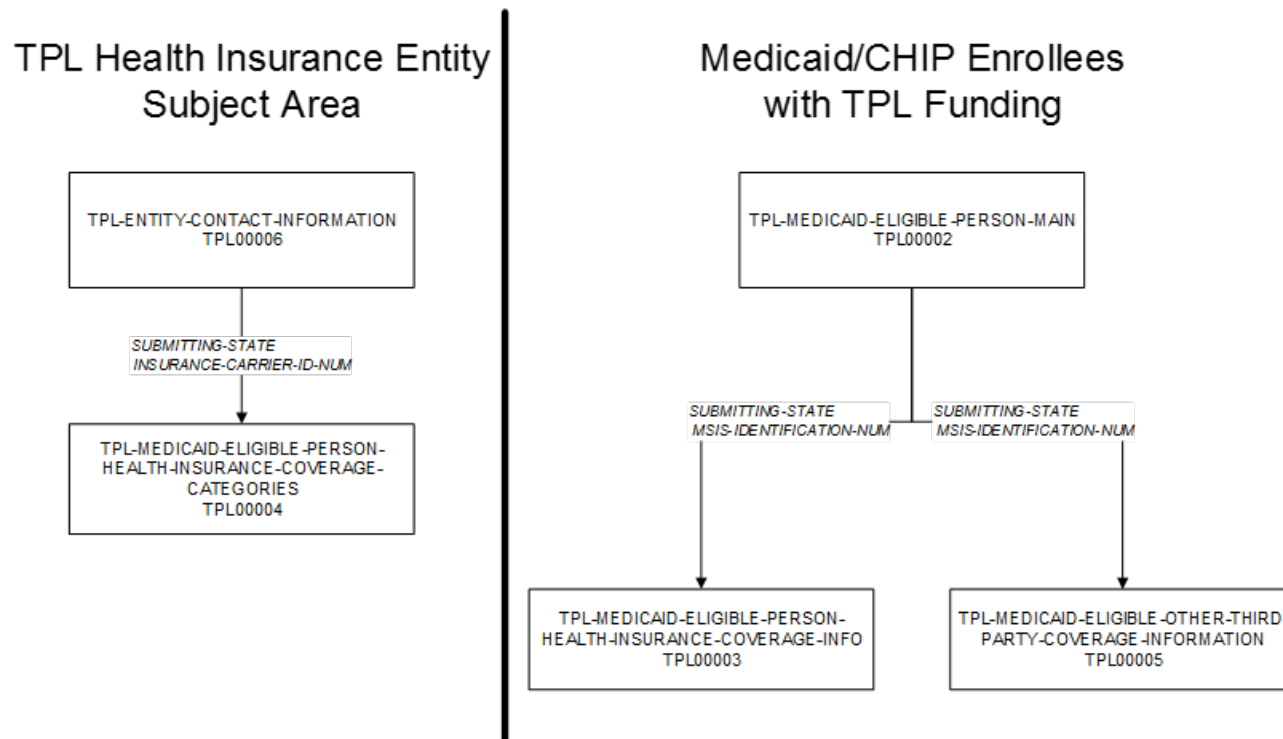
TPL Health Insurance Entity Subject Area

TPL-ENTITY-CONTACT-INFORMATION
TPL00006

SUBMITTING-STATE
INSURANCE-CARRIER-ID-NUM

TPL-MEDICAID-ELIGIBLE-PERSON-HEALTH-INSURANCE-COVERAGE-CATEGORIES
TPL00004

Medicaid/CHIP Enrollees with TPL Funding

TPL-MEDICAID-ELIGIBLE-PERSON-MAIN
TPL00002

SUBMITTING-STATE
MSIS-IDENTIFICATION-NUM

SUBMITTING-STATE
MSIS-IDENTIFICATION-NUM

TPL-MEDICAID-ELIGIBLE-PERSON-HEALTH-INSURANCE-COVERAGE-INFO
TPL00003

TPL-MEDICAID-ELIGIBLE-OTHER-THIRD PARTY-COVERAGE-INFORMATION
TPL00005